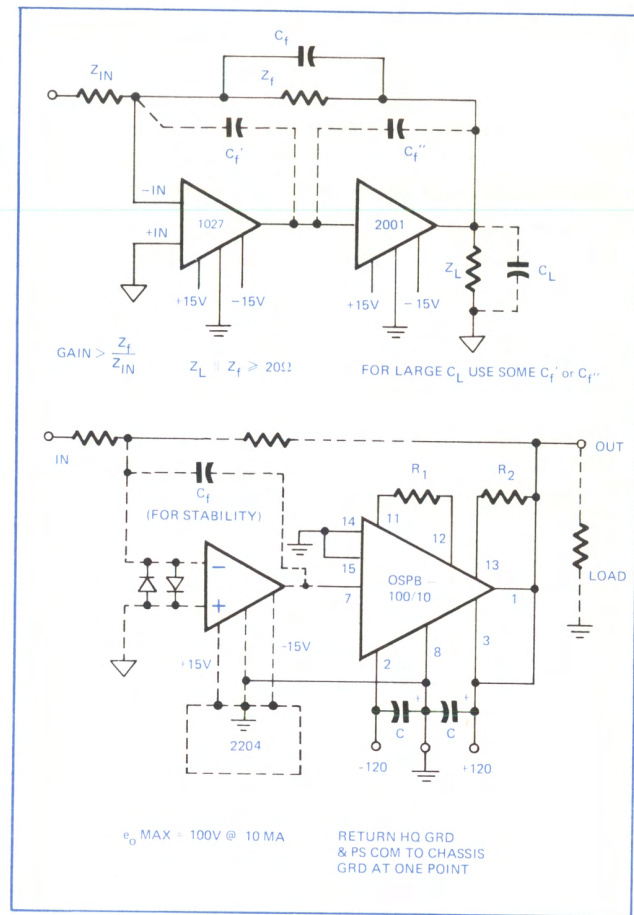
$C_f$

$Z_{IN}$

$Z_f$

$C_f'$

$C_f''$

−IN

+IN

1027

2001

$Z_L$

$C_L$

+15V −15V

+15V −15V

GAIN > $\frac{Z_f}{Z_{IN}}$

$Z_L \parallel Z_f \geqslant 20\Omega$

FOR LARGE $C_L$ USE SOME $C_f'$ or $C_f''$

IN

OUT

$C_f$

(FOR STABILITY)

$R_1$

$R_2$

14

11

12

13

15

OSPB – 100/10

7

1

LOAD

+15V

-15V

2

8

3

2204

C

C

-120

+120

$e_o$ MAX = 100V @ 10 MA

RETURN HQ GRD & PS COM TO CHASSIS GRD AT ONE POINT